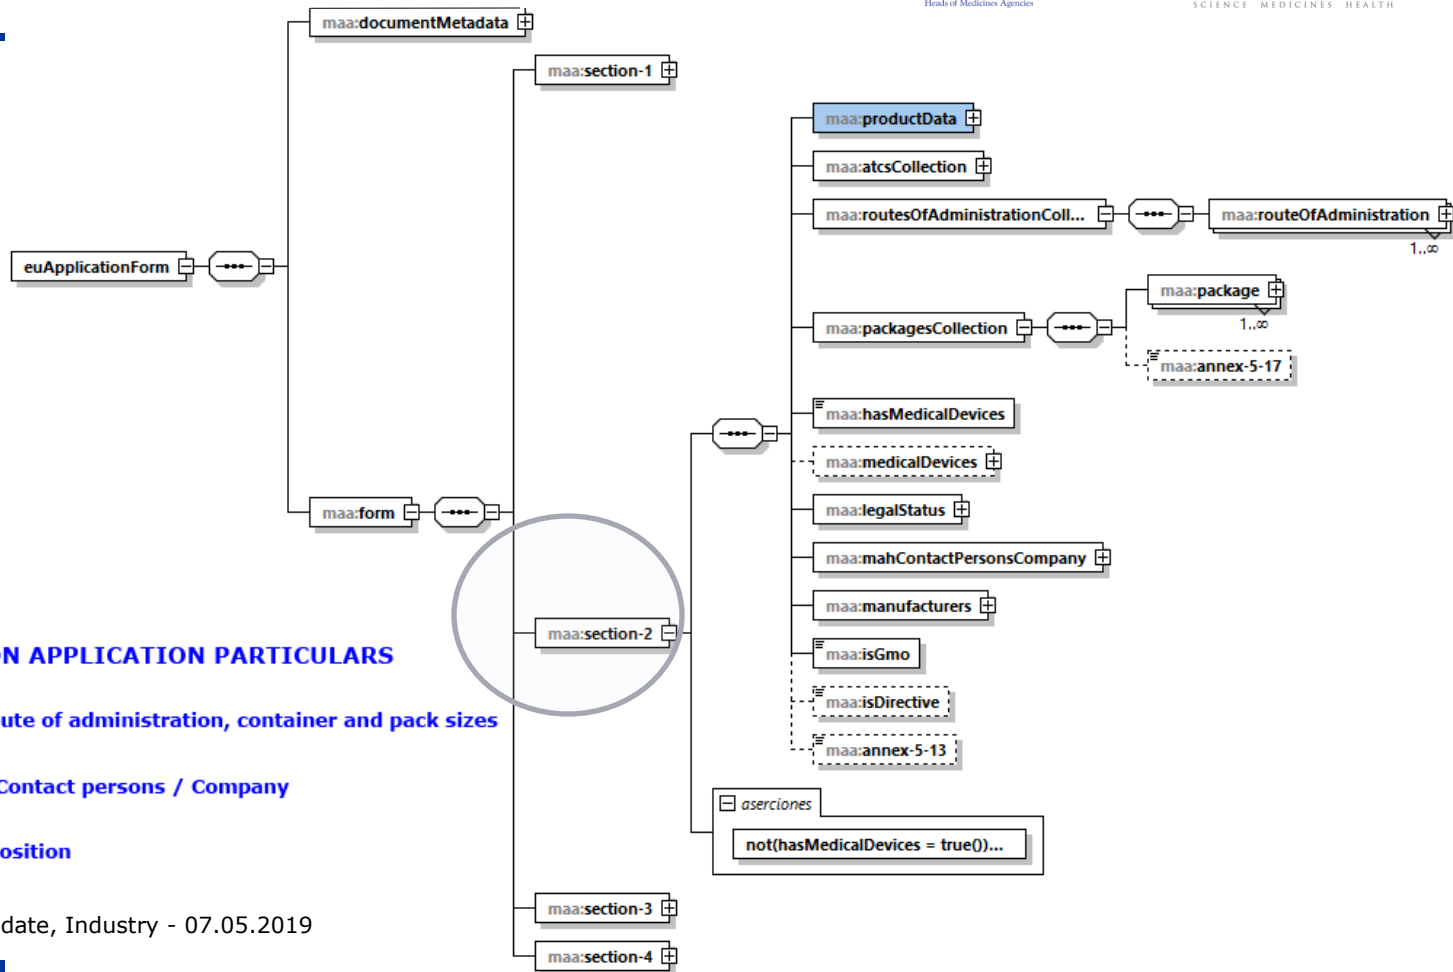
Heads of Medicines Agencies

SCIENCE MEDICINES HEALTH

maa:documentMetadata

maa:section-1

maa:productData

maa:atcsCollection

maa:routesOfAdministrationColl...

maa:routeOfAdministration

1..∞

euApplicationForm

maa:package

1..∞

maa:packagesCollection

maa:annex-5-17

maa:hasMedicalDevices

maa:medicalDevices

maa:form

maa:legalStatus

maa:mahContactPersonsCompany

maa:manufacturers

maa:section-2

N APPLICATION PARTICULARS

maa:isGmo

ute of administration, container and pack sizes

maa:isDirective

maa:annex-5-13

Contact persons / Company

aserciones

not(hasMedicalDevices = true())...

osition

date, Industry - 07.05.2019

maa:section-3

maa:section-4